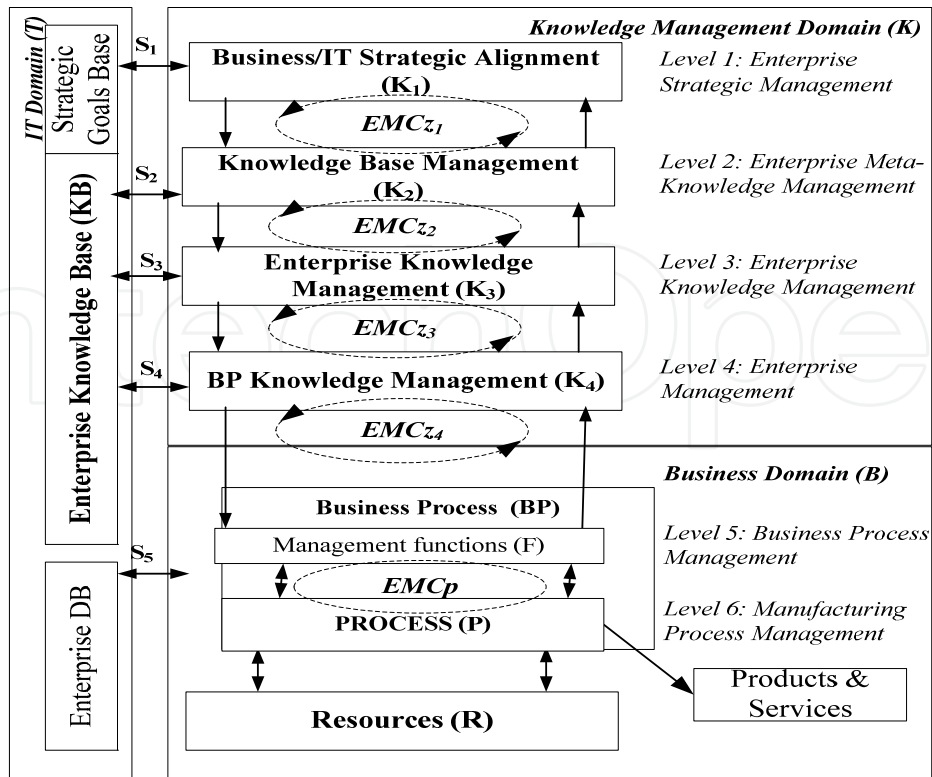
IT Domain (T)

Strategic Goals Base

Enterprise Knowledge Base (KB)

Enterprise DB

$S_1$

$S_2$

$S_3$

$S_4$

$S_5$

Knowledge Management Domain (K)

Business/IT Strategic Alignment ($K_1$)

Level 1: Enterprise Strategic Management

$EMCz_1$

Knowledge Base Management ($K_2$)

Level 2: Enterprise Meta-Knowledge Management

$EMCz_2$

Enterprise Knowledge Management ($K_3$)

Level 3: Enterprise Knowledge Management

$EMCz_3$

BP Knowledge Management ($K_4$)

Level 4: Enterprise Management

$EMCz_4$

Business Domain (B)

Business Process (BP)

Management functions (F)

Level 5: Business Process Management

EMCp

PROCESS (P)

Level 6: Manufacturing Process Management

Products & Services

Resources (R)